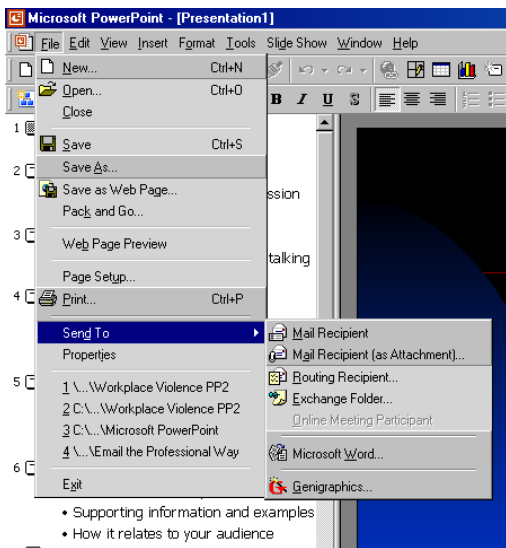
Microsoft PowerPoint - [Presentation1]

File Edit View Insert Format Tools Slide Show Window Help

New... Ctrl+N
Open... Ctrl+O
Close
Save Ctrl+S
Save As...
Save as Web Page...
Pack and Go...
Web Page Preview
Page Setup...
Print... Ctrl+P
Send To
Properties
1 \...\Workplace Violence PP2
2 C:\...\Workplace Violence PP2
3 C:\...\Microsoft PowerPoint
4 \...\Email the Professional Way
Exit

Mail Recipient
Mail Recipient (as Attachment)...
Routing Recipient...
Exchange Folder...
Online Meeting Participant
Microsoft Word...
Genigraphics...

1
2
3
4
5
6

ssion
talking

• Supporting information and examples
• How it relates to your audience